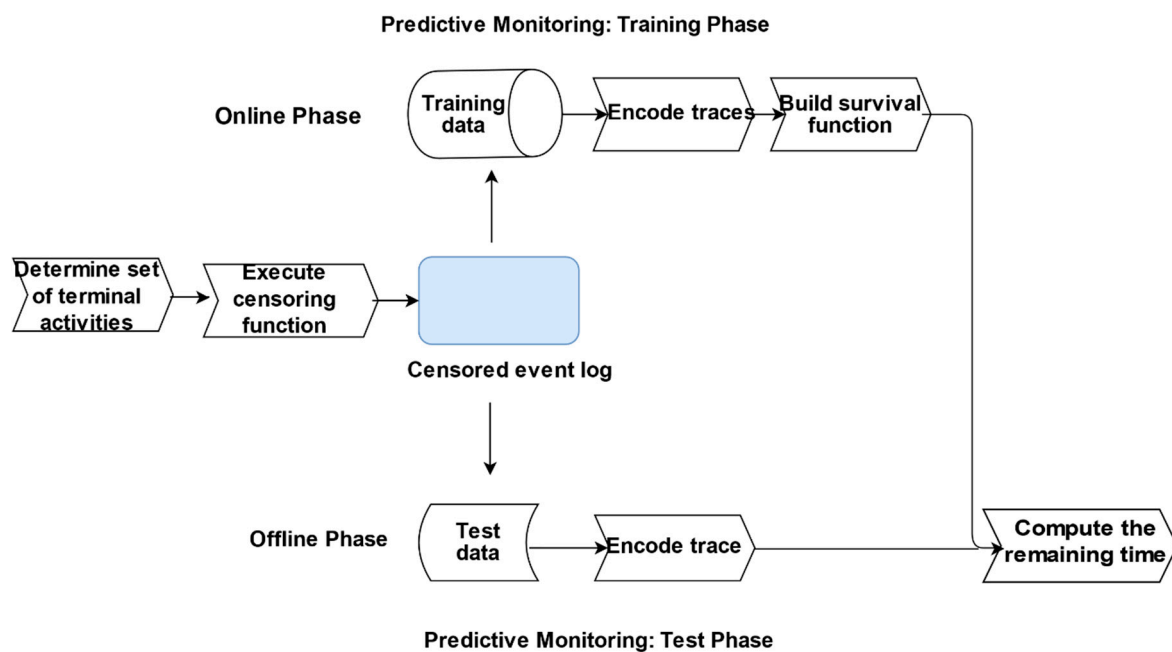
Predictive Monitoring: Training Phase

Online Phase

Training data

Encode traces

Build survival function

Determine set of terminal activities

Execute censoring function

Censored event log

Offline Phase

Test data

Encode trace

Compute the remaining time

Predictive Monitoring: Test Phase